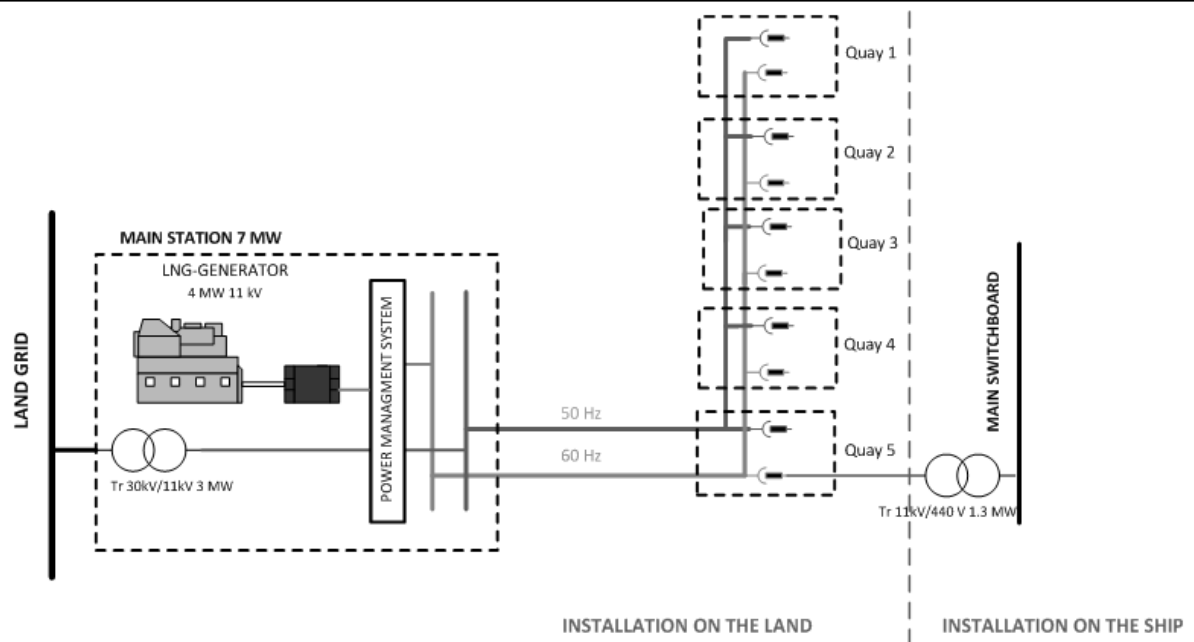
LAND GRID

MAIN STATION 7 MW

LNG-GENERATOR
4 MW 11 kV

POWER MANAGMENT SYSTEM

Tr 30kV/11kV 3 MW

50 Hz

60 Hz

Quay 1

Quay 2

Quay 3

Quay 4

Quay 5

MAIN SWITCHBOARD

Tr 11kV/440 V 1.3 MW

INSTALLATION ON THE LAND

INSTALLATION ON THE SHIP